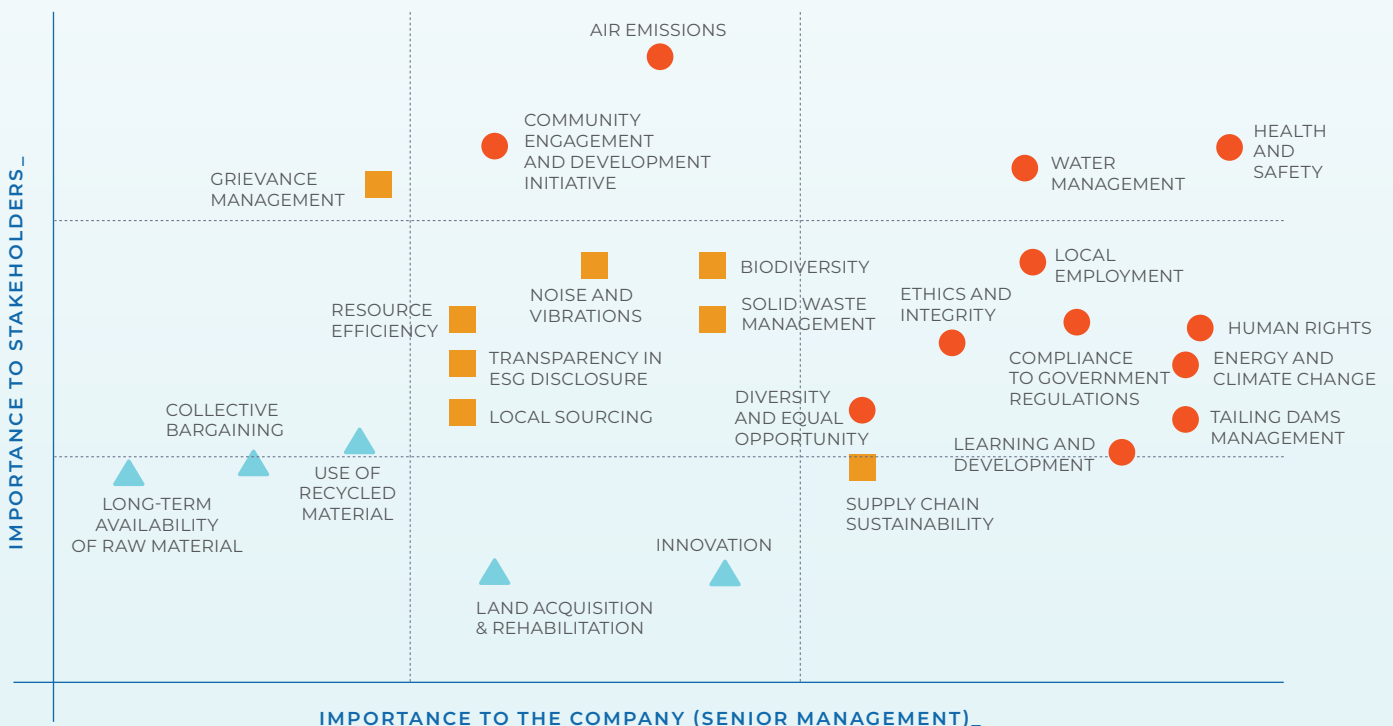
IMPORTANCE TO STAKEHOLDERS_

AIR EMISSIONS

COMMUNITY ENGAGEMENT AND DEVELOPMENT INITIATIVE

GRIEVANCE MANAGEMENT

WATER MANAGEMENT

HEALTH AND SAFETY

BIODIVERSITY

NOISE AND VIBRATIONS

LOCAL EMPLOYMENT

RESOURCE EFFICIENCY

SOLID WASTE MANAGEMENT

ETHICS AND INTEGRITY

HUMAN RIGHTS

TRANSPARENCY IN ESG DISCLOSURE

COMPLIANCE TO GOVERNMENT REGULATIONS

ENERGY AND CLIMATE CHANGE

LOCAL SOURCING

DIVERSITY AND EQUAL OPPORTUNITY

TAILING DAMS MANAGEMENT

COLLECTIVE BARGAINING

LEARNING AND DEVELOPMENT

USE OF RECYCLED MATERIAL

LONG-TERM AVAILABILITY OF RAW MATERIAL

SUPPLY CHAIN SUSTAINABILITY

INNOVATION

LAND ACQUISITION & REHABILITATION

IMPORTANCE TO THE COMPANY (SENIOR MANAGEMENT)_